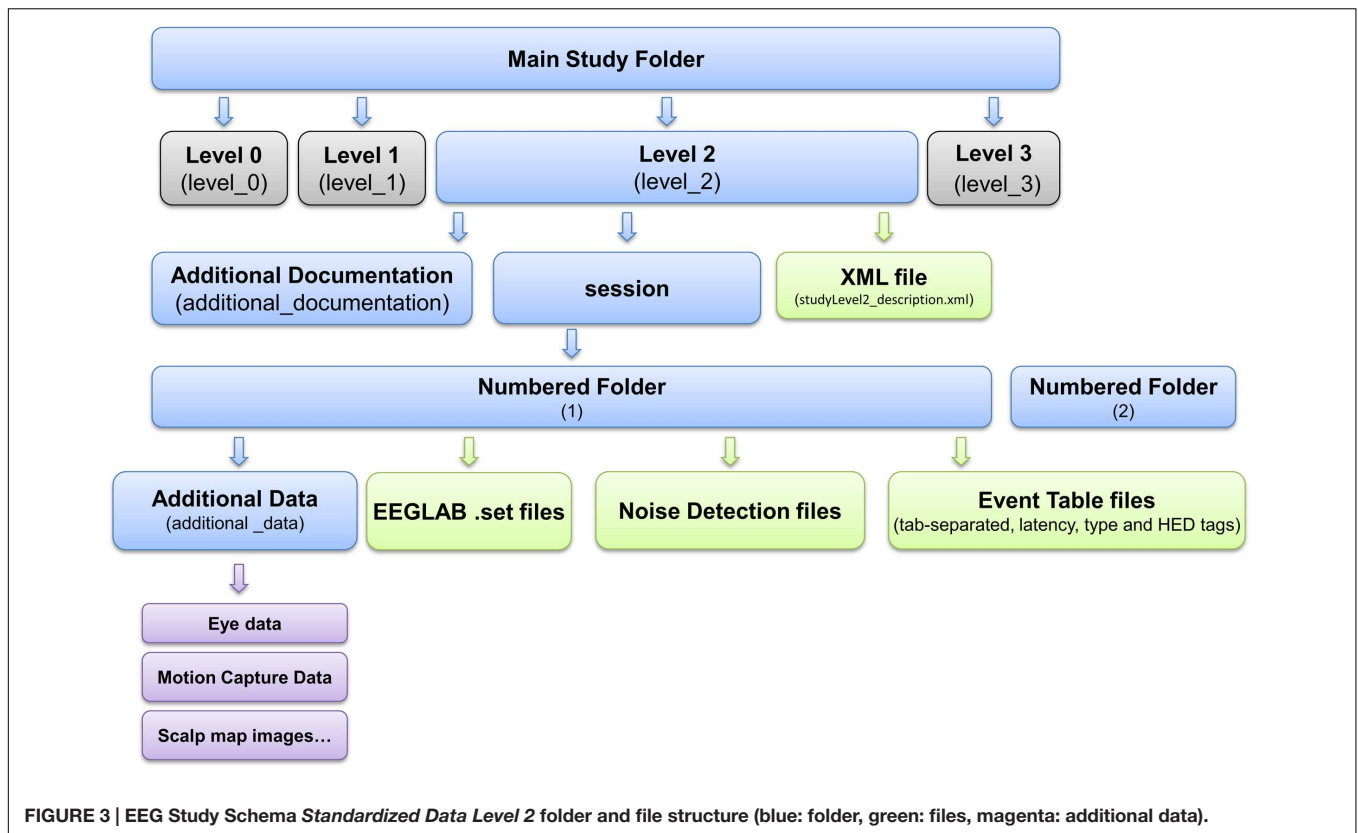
Main Study Folder

Level 0
(level_0)

Level 1
(level_1)

Level 2
(level_2)

Level 3
(level_3)

Additional Documentation
(additional_documentation)

session

XML file
(studyLevel2_description.xml)

Numbered Folder
(1)

Numbered Folder
(2)

Additional Data
(additional _data)

EEGLAB .set files

Noise Detection files

Event Table files
(tab-separated, latency, type and HED tags)

Eye data

Motion Capture Data

Scalp map images…

FIGURE 3 | EEG Study Schema Standardized Data Level 2 folder and file structure (blue: folder, green: files, magenta: additional data).